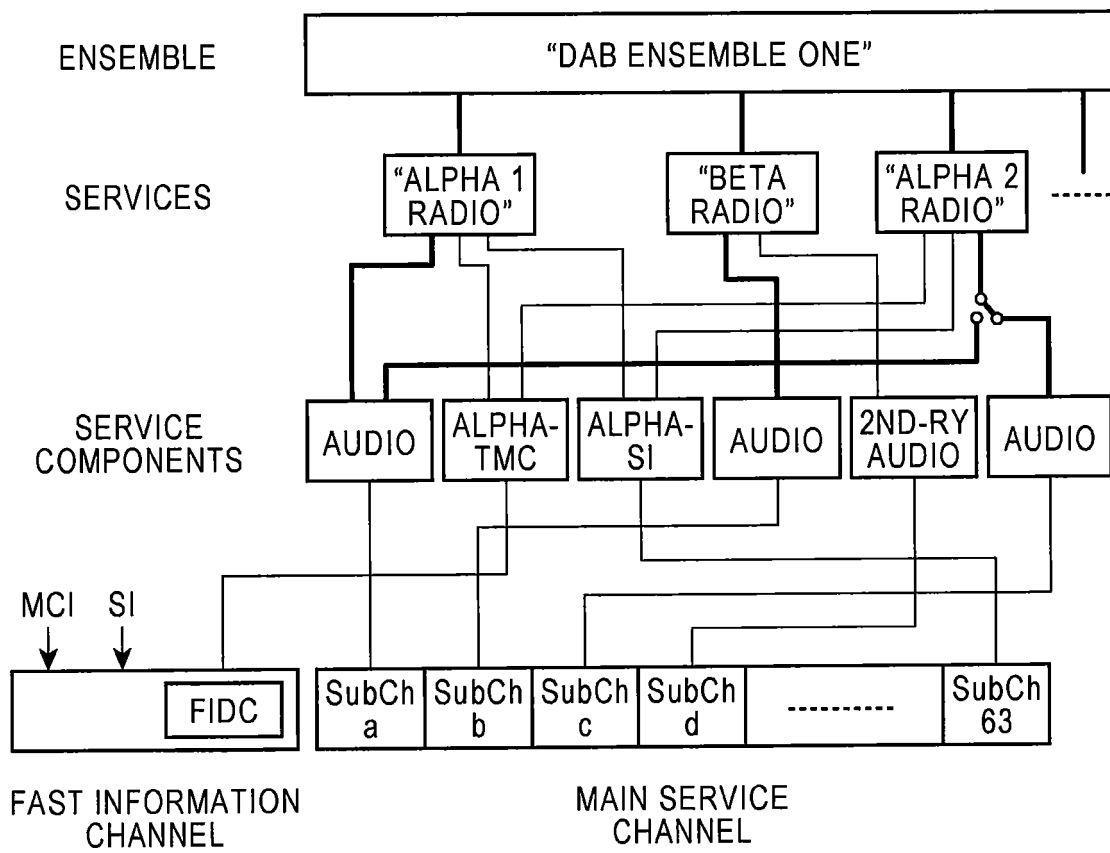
ENSEMBLE

"DAB ENSEMBLE ONE"

SERVICES

"ALPHA 1 RADIO"

"BETA RADIO"

"ALPHA 2 RADIO"

SERVICE COMPONENTS

AUDIO

ALPHA-TMC

ALPHA-SI

AUDIO

2ND-RY AUDIO

AUDIO

MCI

SI

FIDC

SubCh a

SubCh b

SubCh c

SubCh d

SubCh 63

FAST INFORMATION CHANNEL

MAIN SERVICE CHANNEL